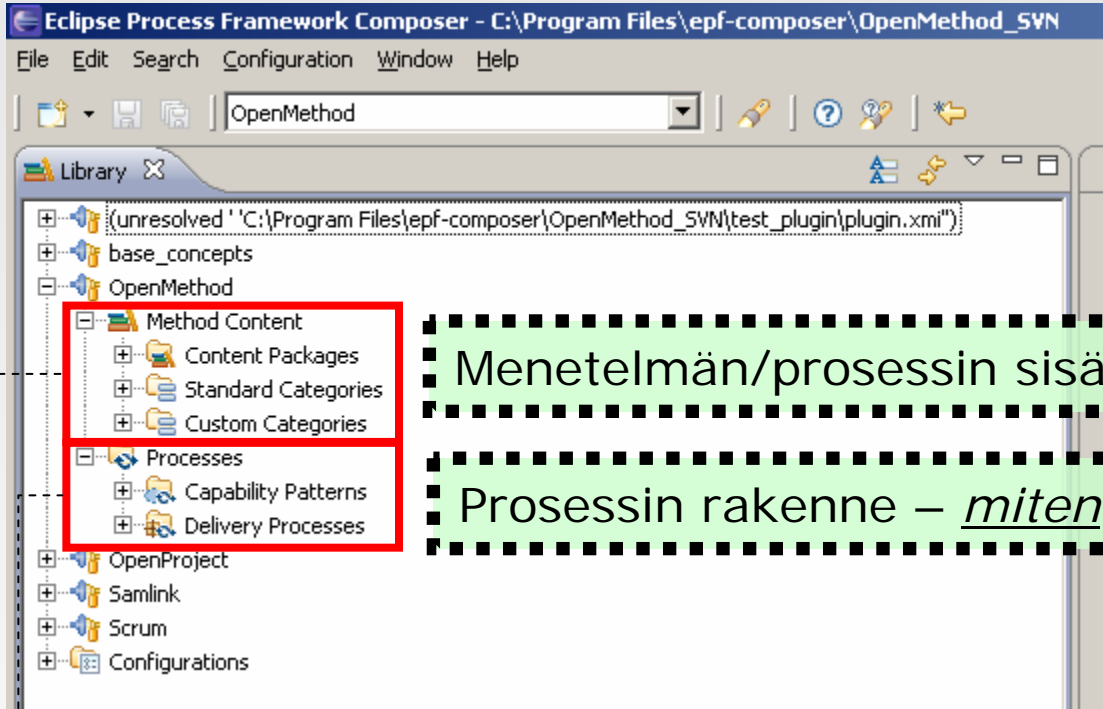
Eclipse Process Framework Composer - C:\Program Files\epf-composer\OpenMethod_SVN

File Edit Search Configuration Window Help

OpenMethod

Library

(unresolved ' 'C:\Program Files\epf-composer\OpenMethod_SVN\test_plugin\plugin.xmi'')
base_concepts
OpenMethod
Method Content
Content Packages
Standard Categories
Custom Categories
Processes
Capability Patterns
Delivery Processes
OpenProject
Samlink
Scrum
Configurations

Menetelmän/prosessin sisä

Prosessin rakenne – *miten*